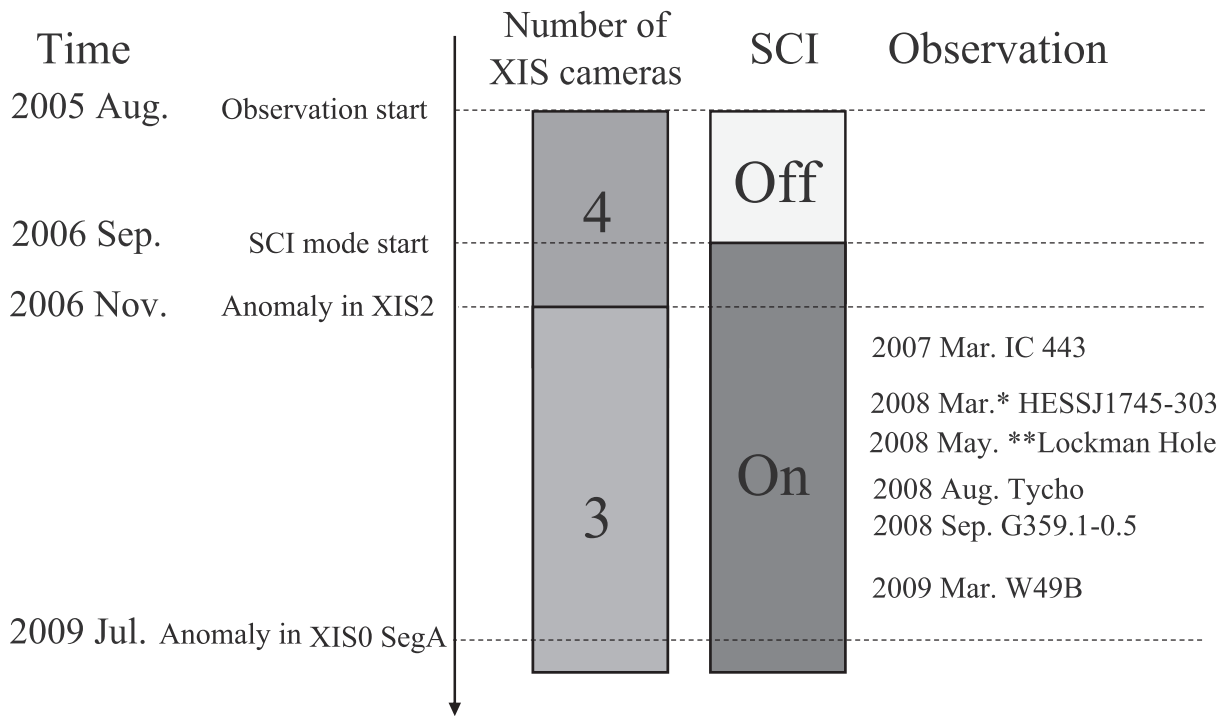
Time

Number of XIS cameras

SCI

Observation

2005 Aug. Observation start

Off

4

2006 Sep. SCI mode start

2006 Nov. Anomaly in XIS2

2007 Mar. IC 443

2008 Mar.* HESSJ1745-303

2008 May. **Lockman Hole

On

2008 Aug. Tycho

3

2008 Sep. G359.1-0.5

2009 Mar. W49B

2009 Jul. Anomaly in XIS0 SegA